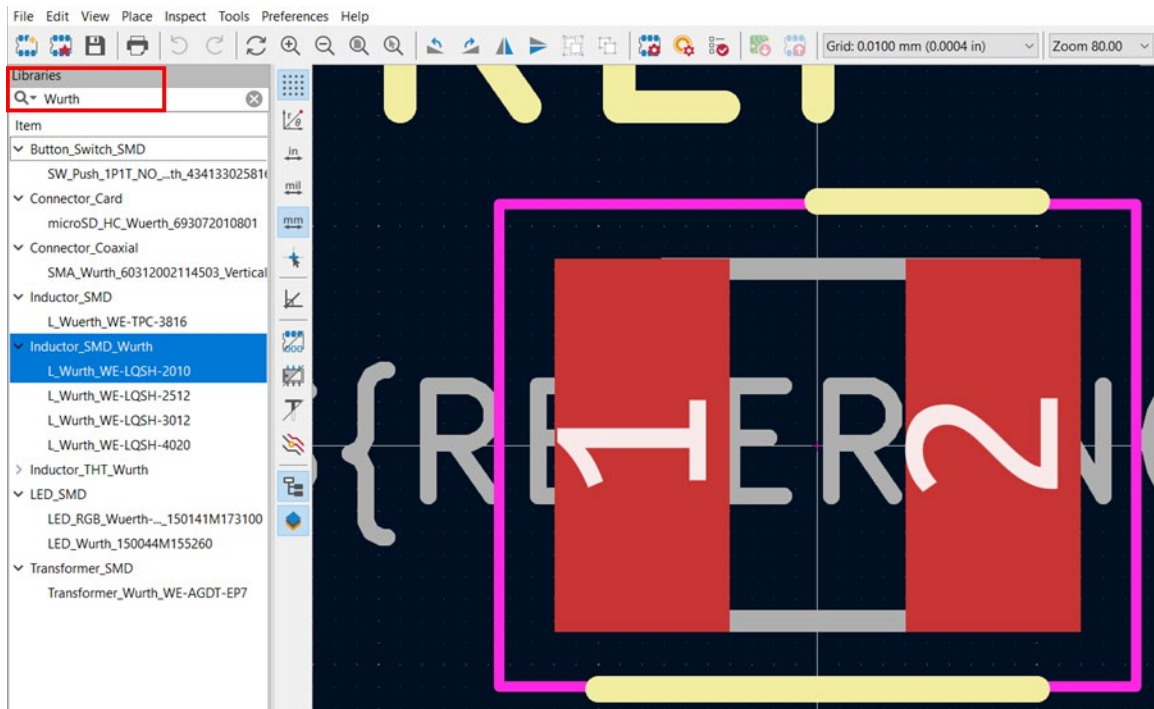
File Edit View Place Inspect Tools Preferences Help

Grid: 0.0100 mm (0.0004 in)
Zoom 80.00

Libraries
Wurth
Item
Button_Switch_SMD
SW_Push_1P1T_NO_...th_43413302581
Connector_Card
microSD_HC_Wuerth_693072010801
Connector_Coaxial
SMA_Wurth_60312002114503_Vertical
Inductor_SMD
L_Wuerth_WE-TPC-3816
Inductor_SMD_Wurth
L_Wurth_WE-LQSH-2010
L_Wurth_WE-LQSH-2512
L_Wurth_WE-LQSH-3012
L_Wurth_WE-LQSH-4020
Inductor_THT_Wurth
LED_SMD
LED_RGB_Wuerth-..._150141M173100
LED_Wurth_150044M155260
Transformer_SMD
Transformer_Wurth_WE-AGDT-EP7

in
mil
mm

REF
${REFERENC
1
2